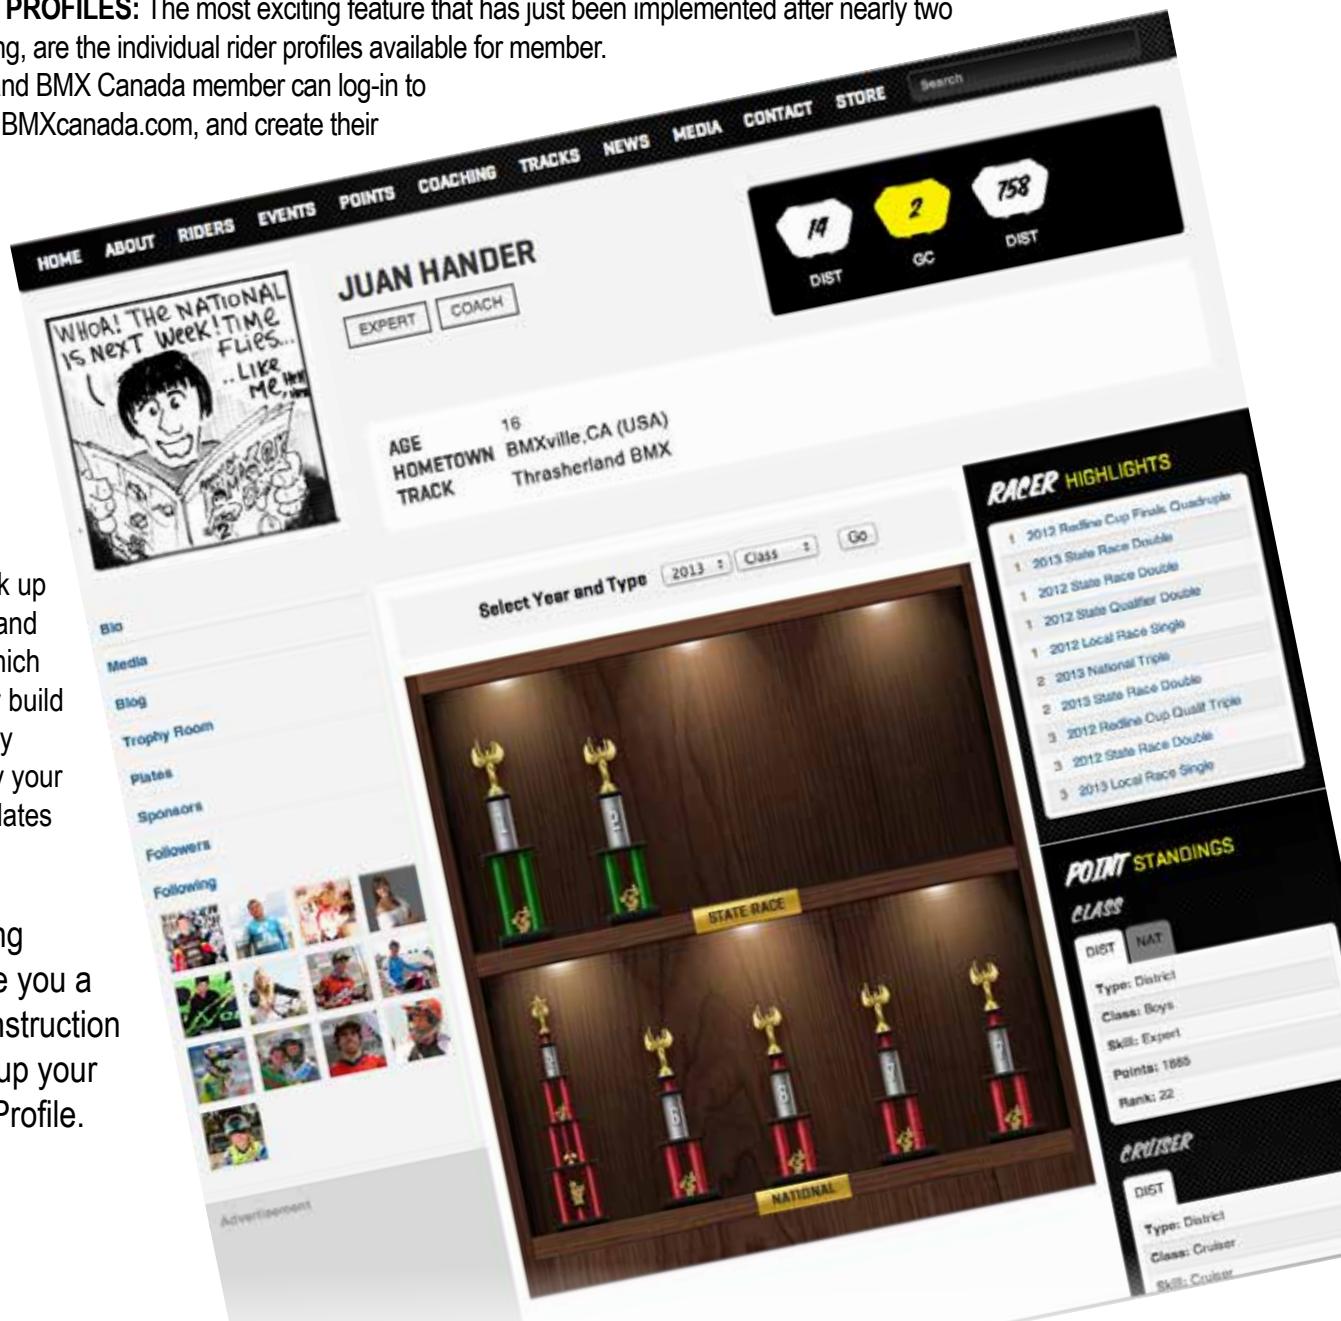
PROFILES: The most exciting feature that has just been implemented after nearly two ng, are the individual rider profiles available for member. nd BMX Canada member can log-in to BMXcanada.com, and create their

k up and hich build y your lates

ng e you a nstruction up your Profile.

Search

HOME ABOUT RIDERS EVENTS POINTS COACHING TRACKS NEWS MEDIA CONTACT STORE

14 DIST 2 GC 758 DIST

WHOA! THE NATIONAL IS NEXT WEEK! TIME FLIES... ..LIKE ME

JUAN HANDER

EXPERT COACH

AGE 16
HOMETOWN BMXville,CA (USA)
TRACK Thrasherland BMX

Select Year and Type 2013 Class Go

Bio
Media
Blog
Trophy Room
Plates
Sponsors
Followers
Following

Advertisement

STATE RACE

NATIONAL

RACER HIGHLIGHTS
1 2012 Redline Cup Finals Quadruple
1 2013 State Race Double
1 2013 State Race Double
1 2012 State Qualifier Double
1 2012 Local Race Single
2 2013 National Triple
2 2013 State Race Double
3 2012 Redline Cup Qualif Triple
3 2012 State Race Double
3 2013 Local Race Single

POINT STANDINGS
CLASS
DIST NAT
Type: District
Class: Boys
Skill: Expert
Points: 1865
Rank: 22

CRUISER
DIST
Type: District
Class: Cruiser
Skill: Cruiser